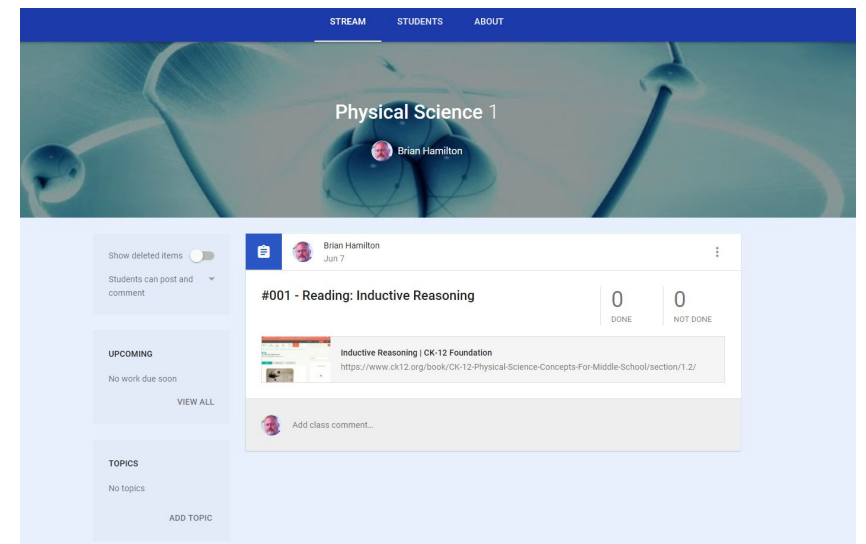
STREAM STUDENTS ABOUT

Physical Science 1

Brian Hamilton

Show deleted items

Students can post and comment

UPCOMING

No work due soon

VIEW ALL

TOPICS

No topics

ADD TOPIC

Brian Hamilton
Jun 7

#001 - Reading: Inductive Reasoning

0
DONE

0
NOT DONE

Inductive Reasoning | CK-12 Foundation
https://www.ck12.org/book/CK-12-Physical-Science-Concepts-For-Middle-School/section/1.2/

Add class comment...